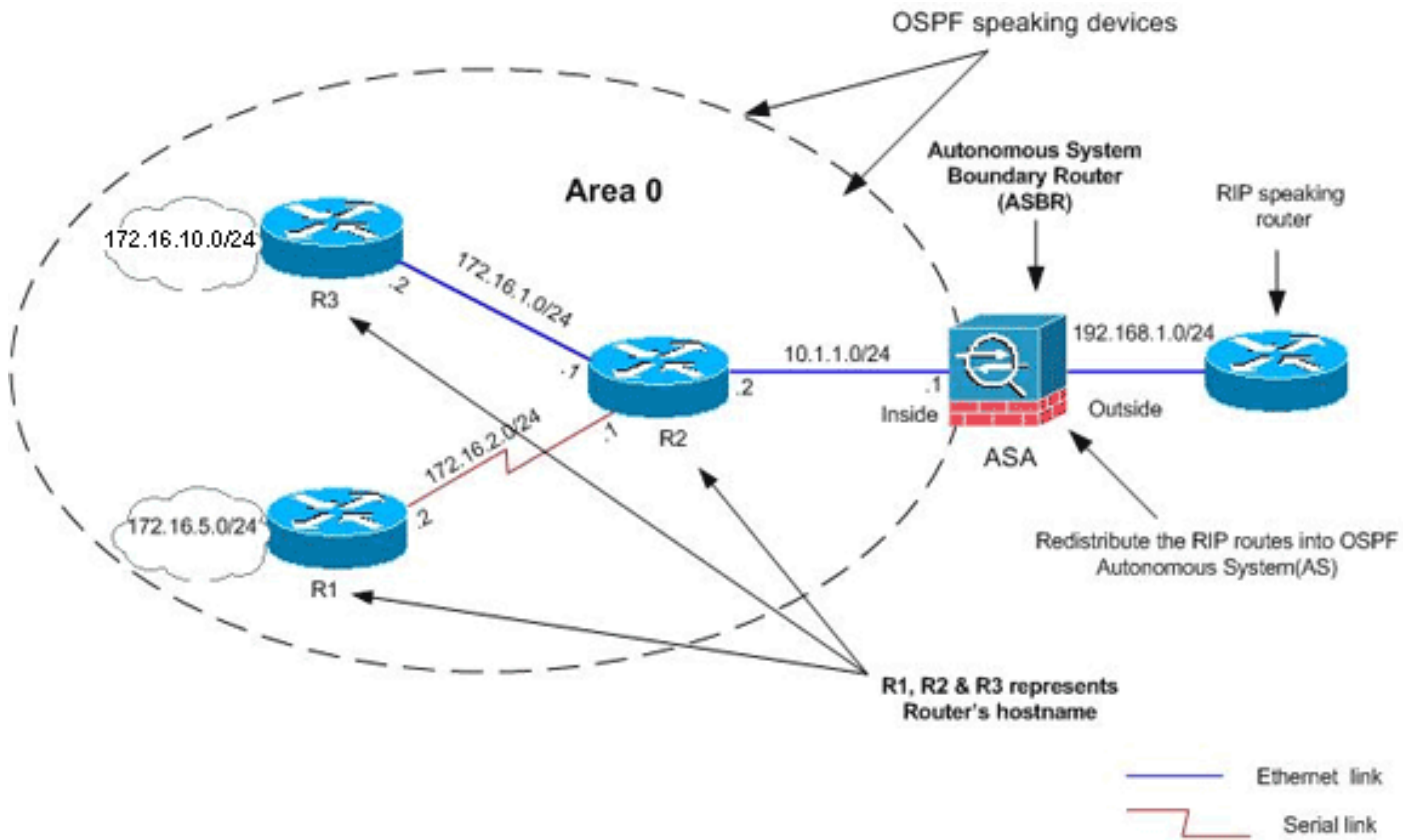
OSPF speaking devices

Area 0

Autonomous System Boundary Router (ASBR)

RIP speaking router

172.16.10.0/24

R3

.2

172.16.1.0/24

.1

R2

.2

10.1.1.0/24

.1

Inside

ASA

192.168.1.0/24

Outside

.1

172.16.2.0/24

172.16.5.0/24

.2

R1

Redistribute the RIP routes into OSPF Autonomous System(AS)

R1, R2 & R3 represents Router's hostname

Ethernet link

Serial link